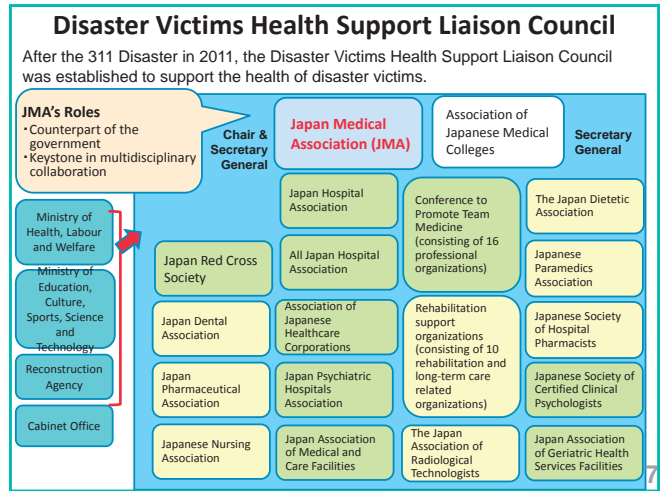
Disaster Victims Health Support Liaison Council

After the 311 Disaster in 2011, the Disaster Victims Health Support Liaison Council was established to support the health of disaster victims.

JMA's Roles
・Counterpart of the government
・Keystone in multidisciplinary collaboration

Ministry of Health, Labour and Welfare

Ministry of Education, Culture, Sports, Science and Technology

Reconstruction Agency

Cabinet Office

Chair & Secretary General

Japan Medical Association (JMA)

Association of Japanese Medical Colleges

Secretary General

Japan Hospital Association

All Japan Hospital Association

Conference to Promote Team Medicine (consisting of 16 professional organizations)

The Japan Dietetic Association

Japanese Paramedics Association

Japan Red Cross Society

Japan Dental Association

Association of Japanese Healthcare Corporations

Rehabilitation support organizations (consisting of 10 rehabilitation and long-term care related organizations)

Japanese Society of Hospital Pharmacists

Japan Pharmaceutical Association

Japan Psychiatric Hospitals Association

Japanese Society of Certified Clinical Psychologists

Japanese Nursing Association

Japan Association of Medical and Care Facilities

The Japan Association of Radiological Technologists

Japan Association of Geriatric Health Services Facilities

7